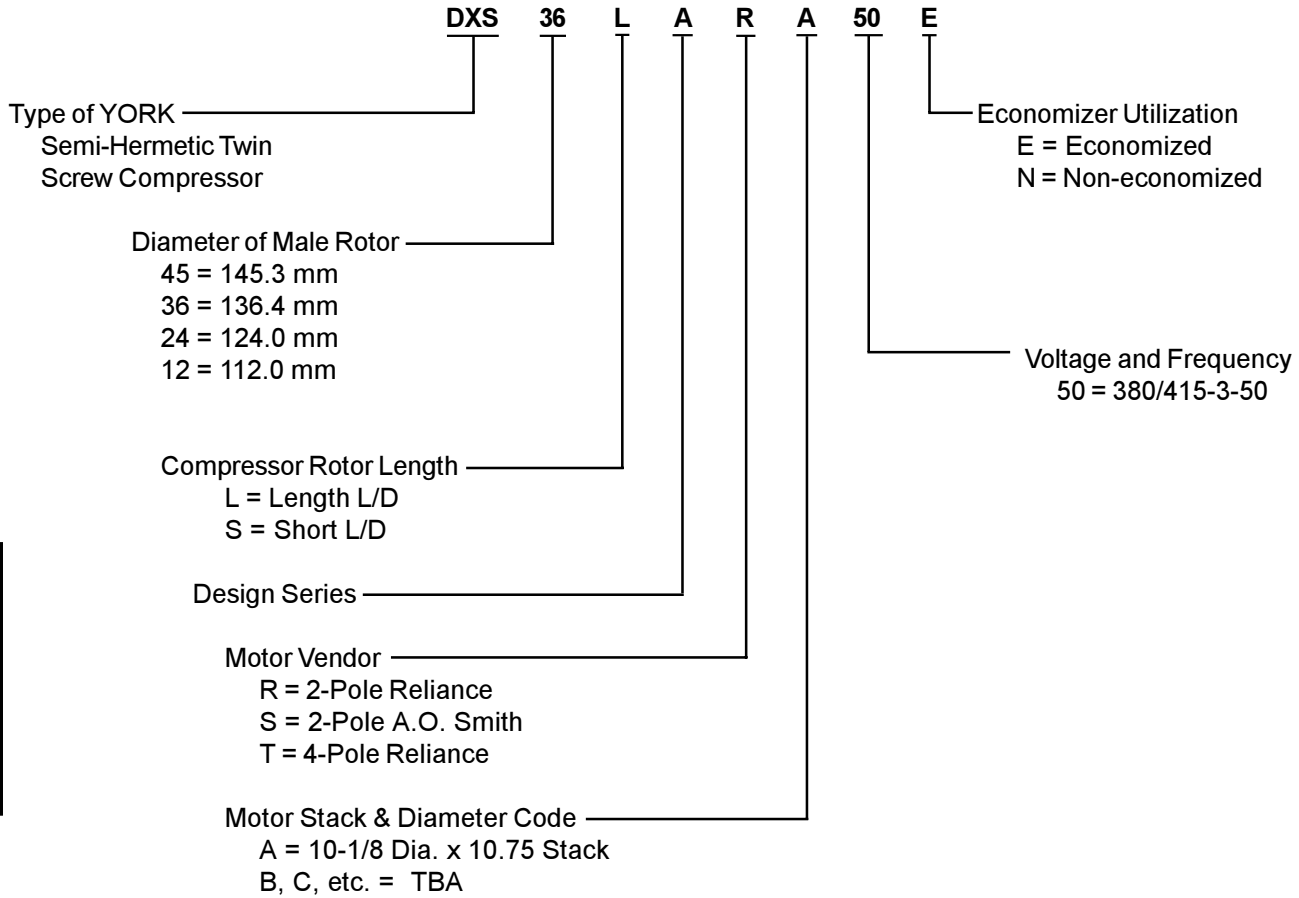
DXS 36 L A R A 50 E

Type of YORK
Semi-Hermetic Twin
Screw Compressor

Economizer Utilization
E = Economized
N = Non-economized

Diameter of Male Rotor
45 = 145.3 mm
36 = 136.4 mm
24 = 124.0 mm
12 = 112.0 mm

Voltage and Frequency
50 = 380/415-3-50

Compressor Rotor Length
L = Length L/D
S = Short L/D

Design Series

Motor Vendor
R = 2-Pole Reliance
S = 2-Pole A.O. Smith
T = 4-Pole Reliance

Motor Stack & Diameter Code
A = 10-1/8 Dia. x 10.75 Stack
B, C, etc. = TBA